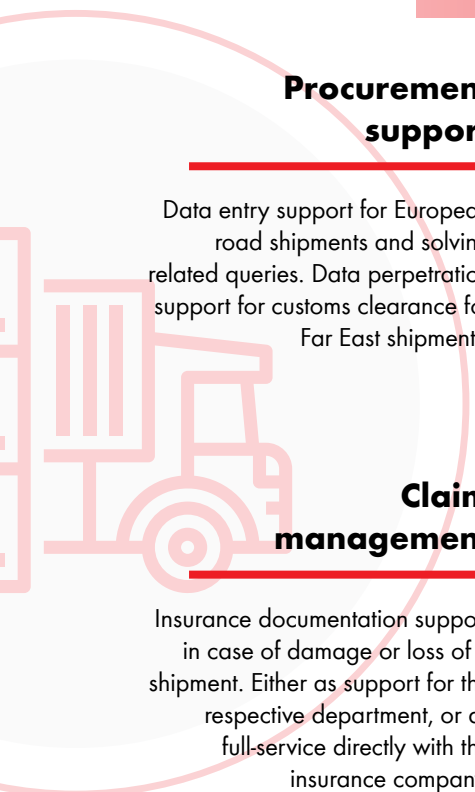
Procuremen
suppor

Data entry support for Europea
road shipments and solvin
related queries. Data perpetratio
support for customs clearance fo
Far East shipment

Clain
managemen

Insurance documentation suppo
in case of damage or loss of
shipment. Either as support for th
respective department, or a
full-service directly with th
insurance compan